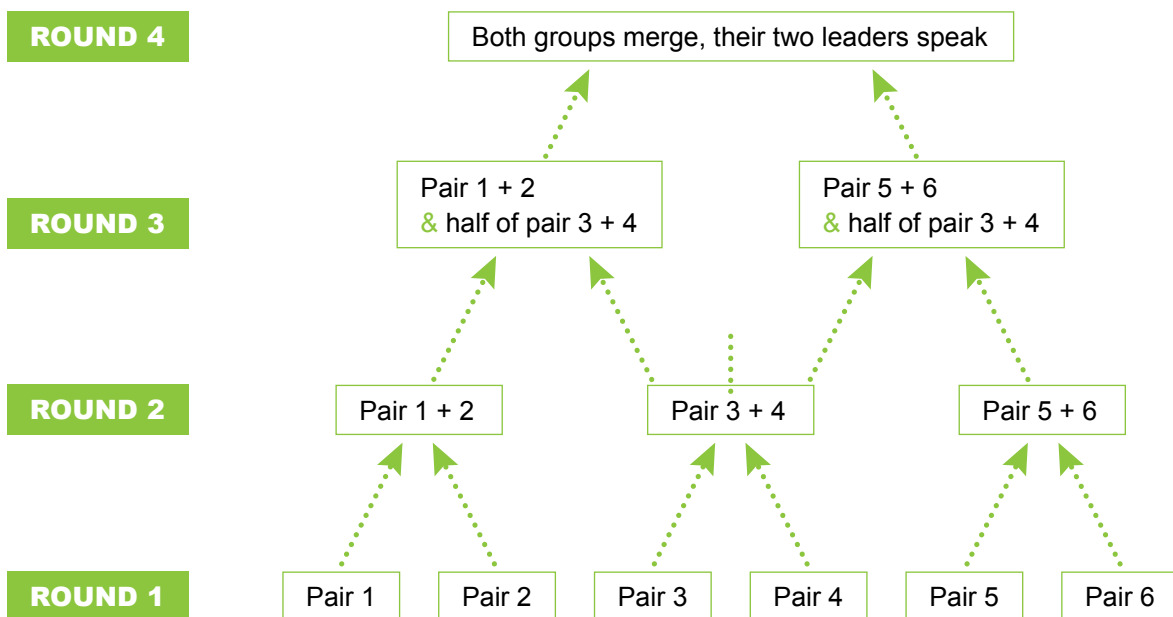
ROUND 4

Both groups merge, their two leaders speak

ROUND 3

Pair 1 + 2
& half of pair 3 + 4

Pair 5 + 6
& half of pair 3 + 4

ROUND 2

Pair 1 + 2

Pair 3 + 4

Pair 5 + 6

ROUND 1

Pair 1

Pair 2

Pair 3

Pair 4

Pair 5

Pair 6